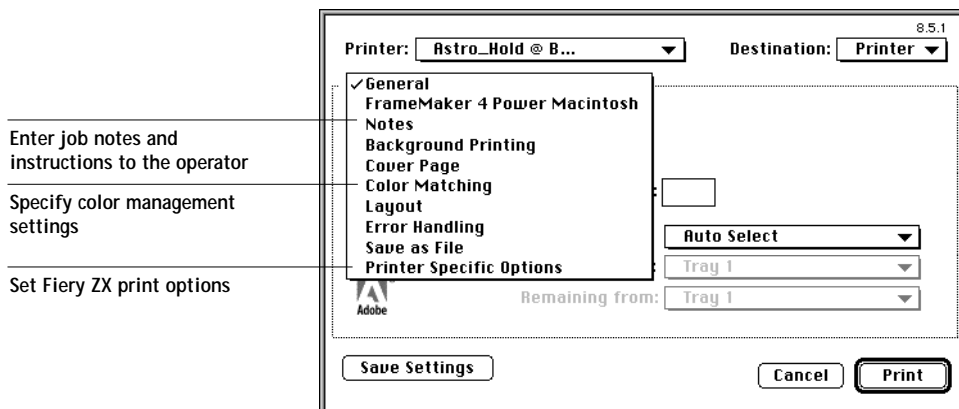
Enter job notes and instructions to the operator

Specify color management settings

Set Fiery ZX print options

8.5.1

Printer: Astro_Hold @ B...

Destination: Printer

✓General
FrameMaker 4 Power Macintosh
Notes
Background Printing
Cover Page
Color Matching
Layout
Error Handling
Save as File
Printer Specific Options

Auto Select

Tray 1

Remaining from: Tray 1

Adobe

Save Settings

Cancel

Print